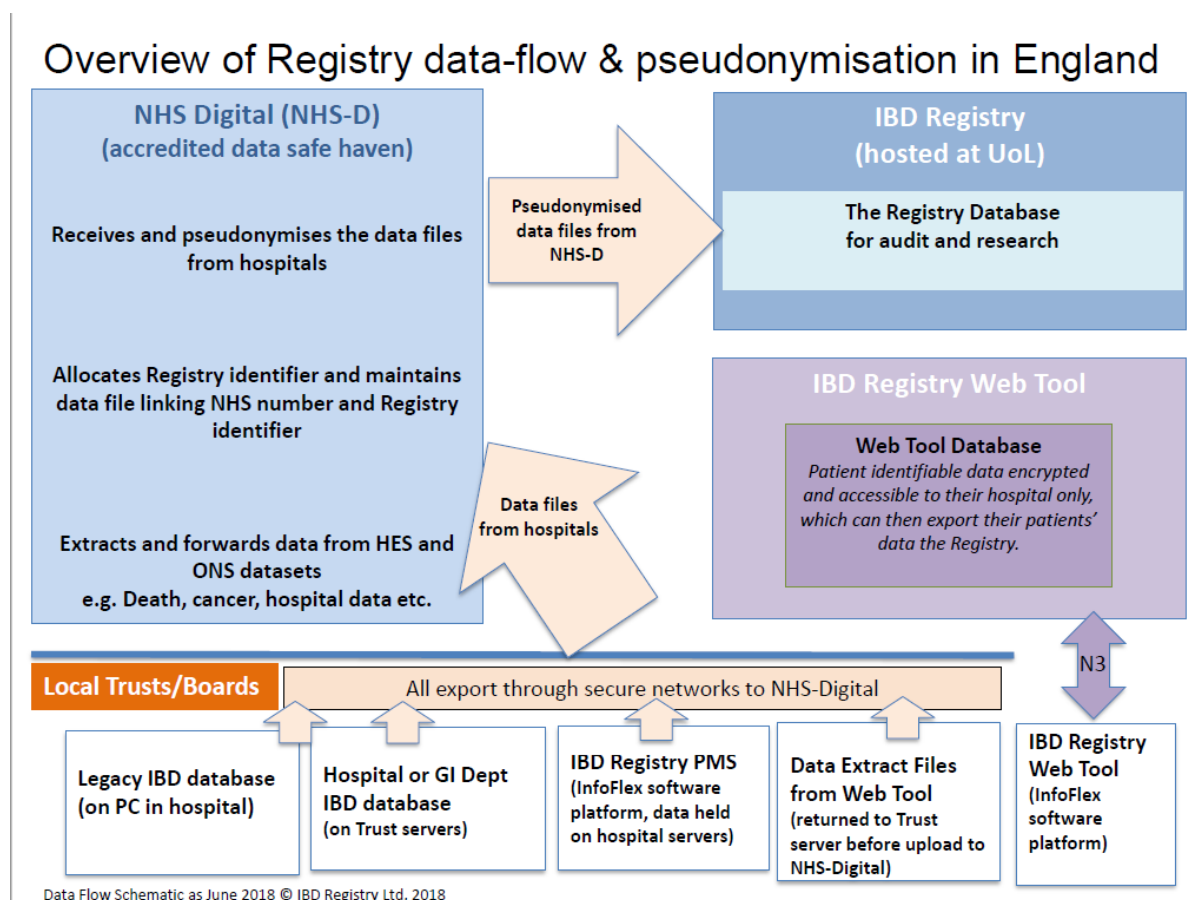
Overview of Registry data-flow & pseudonymisation in England

NHS Digital (NHS-D)
(accredited data safe haven)

Receives and pseudonymises the data files from hospitals

Allocates Registry identifier and maintains data file linking NHS number and Registry identifier

Extracts and forwards data from HES and ONS datasets
e.g. Death, cancer, hospital data etc.

Pseudonymised data files from NHS-D

IBD Registry
(hosted at UoL)

The Registry Database for audit and research

IBD Registry Web Tool

Web Tool Database
Patient identifiable data encrypted and accessible to their hospital only, which can then export their patients' data the Registry.

Data files from hospitals

N3

Local Trusts/Boards

All export through secure networks to NHS-Digital

Legacy IBD database (on PC in hospital)

Hospital or GI Dept IBD database (on Trust servers)

IBD Registry PMS (InfoFlex software platform, data held on hospital servers)

Data Extract Files from Web Tool (returned to Trust server before upload to NHS-Digital)

IBD Registry Web Tool (InfoFlex software platform)

Data Flow Schematic as June 2018 © IBD Registry Ltd. 2018